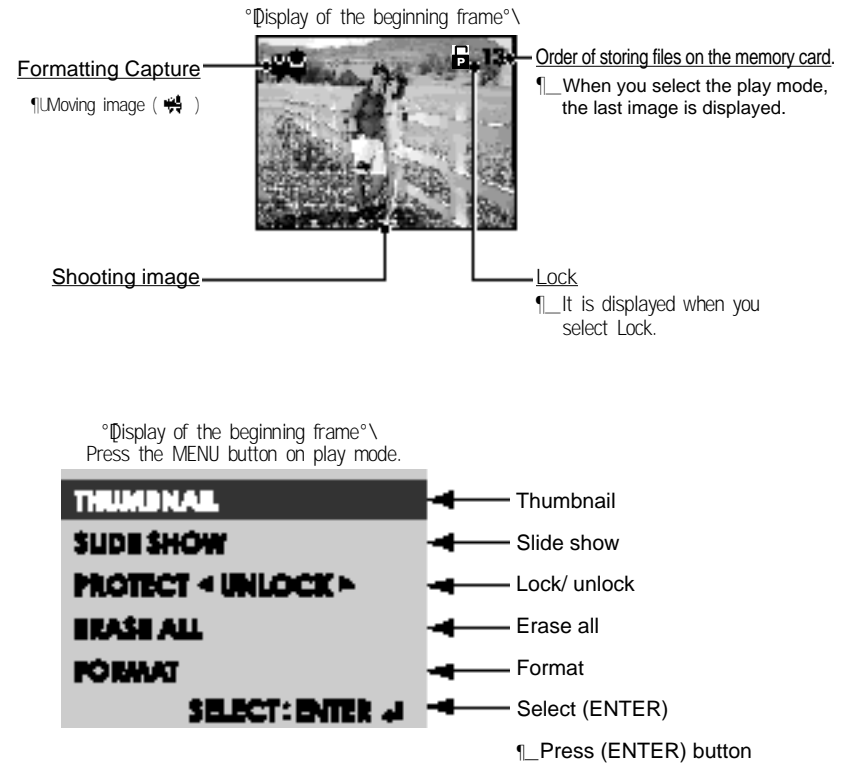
°Display of the beginning frame°\

Formatting Capture
¶Moving image ( )

13

Order of storing files on the memory card.
¶_When you select the play mode, the last image is displayed.

Shooting image

Lock
¶_It is displayed when you select Lock.

°Display of the beginning frame°\
Press the MENU button on play mode.

THUMBNAIL
SLIDE SHOW
PROTECT ◄ UNLOCK ►
ERASE ALL
FORMAT
SELECT: ENTER

Thumbnail
Slide show
Lock/ unlock
Erase all
Format
Select (ENTER)

¶_Press (ENTER) button